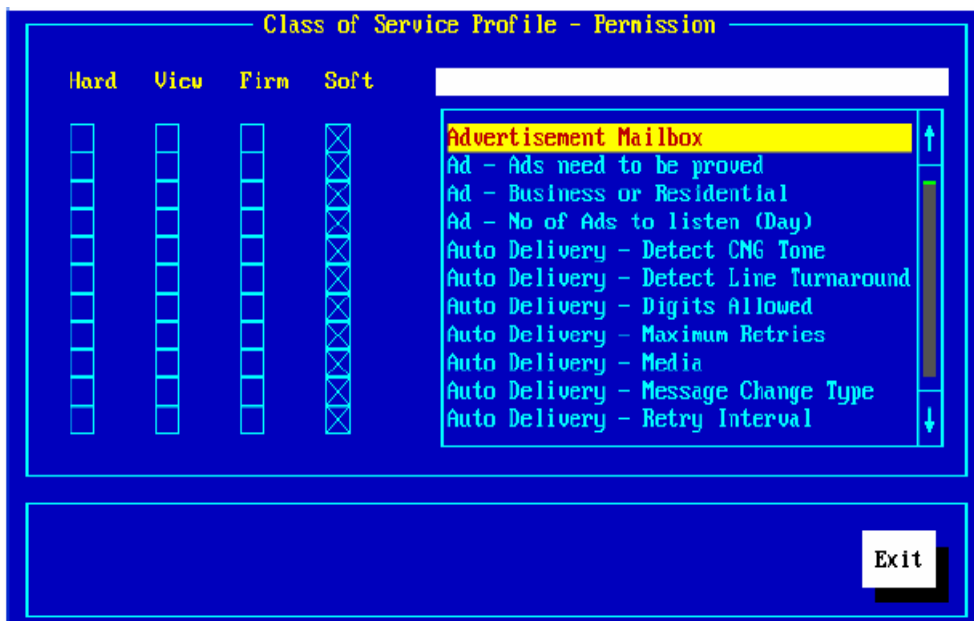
Class of Service Profile - Permission

Hard View Firm Soft

Advertisement Mailbox
Ad - Ads need to be proved
Ad - Business or Residential
Ad - No of Ads to listen (Day)
Auto Delivery - Detect CNG Tone
Auto Delivery - Detect Line Turnaround
Auto Delivery - Digits Allowed
Auto Delivery - Maximum Retries
Auto Delivery - Media
Auto Delivery - Message Change Type
Auto Delivery - Retry Interval

Exit